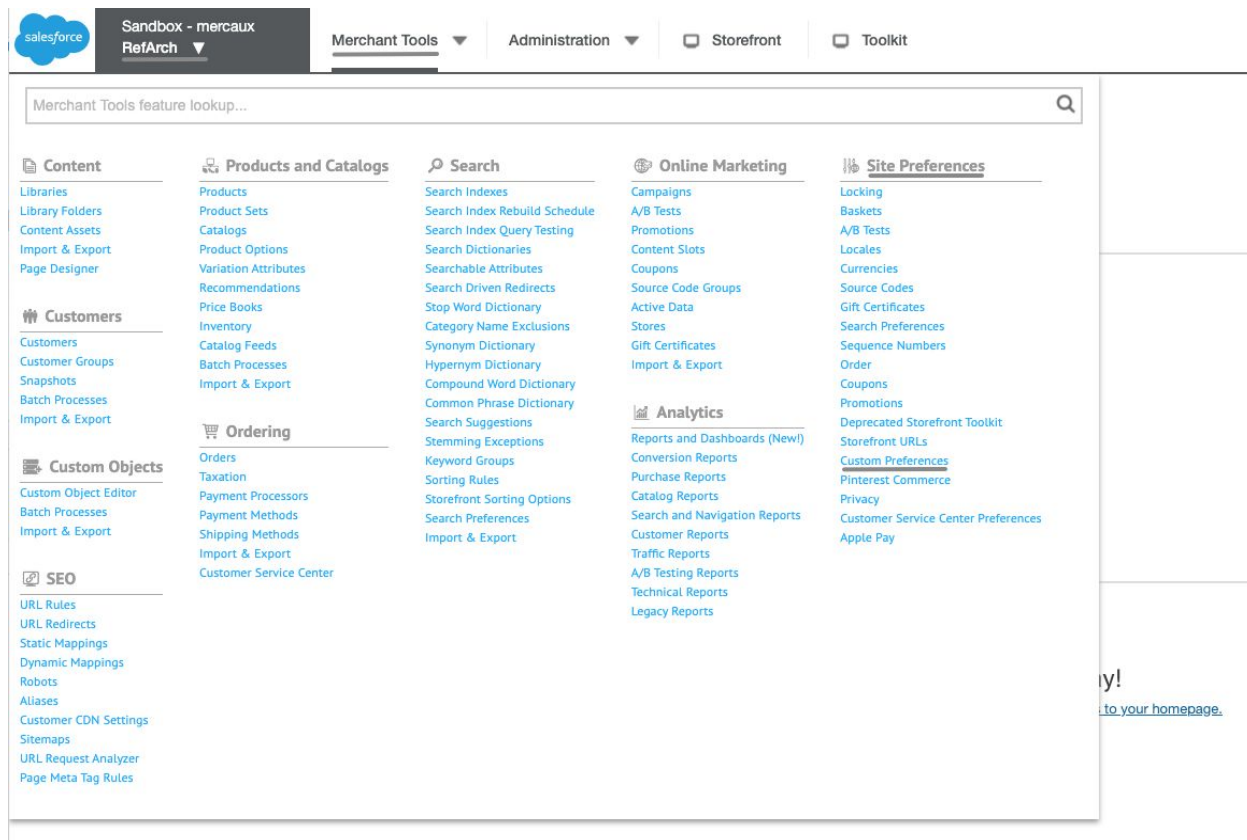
salesforce

Sandbox - mercaux
RefArch ▼

Merchant Tools ▼ Administration ▼ Storefront Toolkit

Merchant Tools feature lookup...

Content
Libraries
Library Folders
Content Assets
Import & Export
Page Designer

Customers
Customers
Customer Groups
Snapshots
Batch Processes
Import & Export

Custom Objects
Custom Object Editor
Batch Processes
Import & Export

SEO
URL Rules
URL Redirects
Static Mappings
Dynamic Mappings
Robots
Aliases
Customer CDN Settings
Sitemaps
URL Request Analyzer
Page Meta Tag Rules

Products and Catalogs
Products
Product Sets
Catalogs
Product Options
Variation Attributes
Recommendations
Price Books
Inventory
Catalog Feeds
Batch Processes
Import & Export

Ordering
Orders
Taxation
Payment Processors
Payment Methods
Shipping Methods
Import & Export
Customer Service Center

Search
Search Indexes
Search Index Rebuild Schedule
Search Index Query Testing
Search Dictionaries
Searchable Attributes
Search Driven Redirects
Stop Word Dictionary
Category Name Exclusions
Synonym Dictionary
Hypernym Dictionary
Compound Word Dictionary
Common Phrase Dictionary
Search Suggestions
Stemming Exceptions
Keyword Groups
Sorting Rules
Storefront Sorting Options
Search Preferences
Import & Export

Online Marketing
Campaigns
A/B Tests
Promotions
Content Slots
Coupons
Source Code Groups
Active Data
Stores
Gift Certificates
Import & Export

Analytics
Reports and Dashboards (New!)
Conversion Reports
Purchase Reports
Catalog Reports
Search and Navigation Reports
Customer Reports
Traffic Reports
A/B Testing Reports
Technical Reports
Legacy Reports

Site Preferences
Locking
Baskets
A/B Tests
Locales
Currencies
Source Codes
Gift Certificates
Search Preferences
Sequence Numbers
Order
Coupons
Promotions
Deprecated Storefront Toolkit
Storefront URLs
Custom Preferences
Pinterest Commerce
Privacy
Customer Service Center Preferences
Apple Pay

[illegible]y!
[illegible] to your homepage.